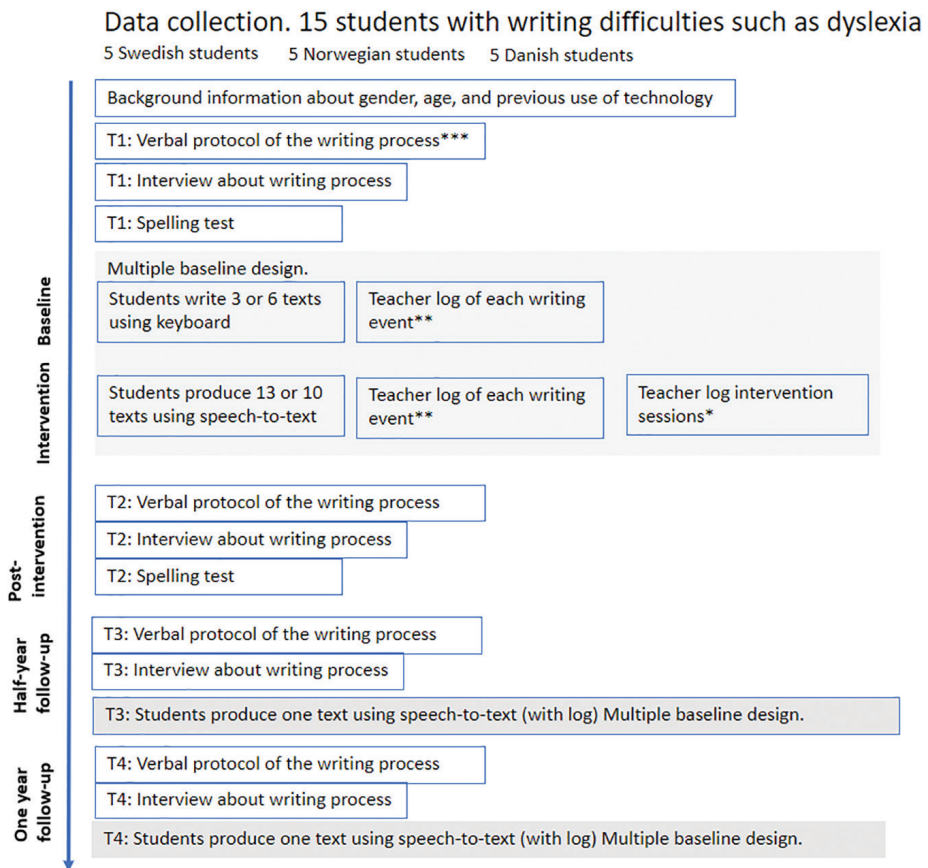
Data collection. 15 students with writing difficulties such as dyslexia

5 Swedish students 5 Norwegian students 5 Danish students

Background information about gender, age, and previous use of technology

T1: Verbal protocol of the writing process***

T1: Interview about writing process

T1: Spelling test

Baseline

Multiple baseline design.

Students write 3 or 6 texts using keyboard

Teacher log of each writing event**

Intervention

Students produce 13 or 10 texts using speech-to-text

Teacher log of each writing event**

Teacher log intervention sessions*

Post-intervention

T2: Verbal protocol of the writing process

T2: Interview about writing process

T2: Spelling test

Half-year follow-up

T3: Verbal protocol of the writing process

T3: Interview about writing process

T3: Students produce one text using speech-to-text (with log) Multiple baseline design.

One year follow-up

T4: Verbal protocol of the writing process

T4: Interview about writing process

T4: Students produce one text using speech-to-text (with log) Multiple baseline design.